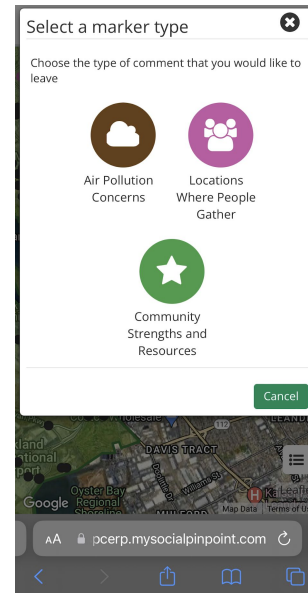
Select a marker type

Choose the type of comment that you would like to leave

Air Pollution Concerns

Locations Where People Gather

Community Strengths and Resources

Cancel

DAVIS TRACT

Oyster Bay Regional

Google

Map Data | Terms of Use

AA pcerp.mysocialpinpoint.com